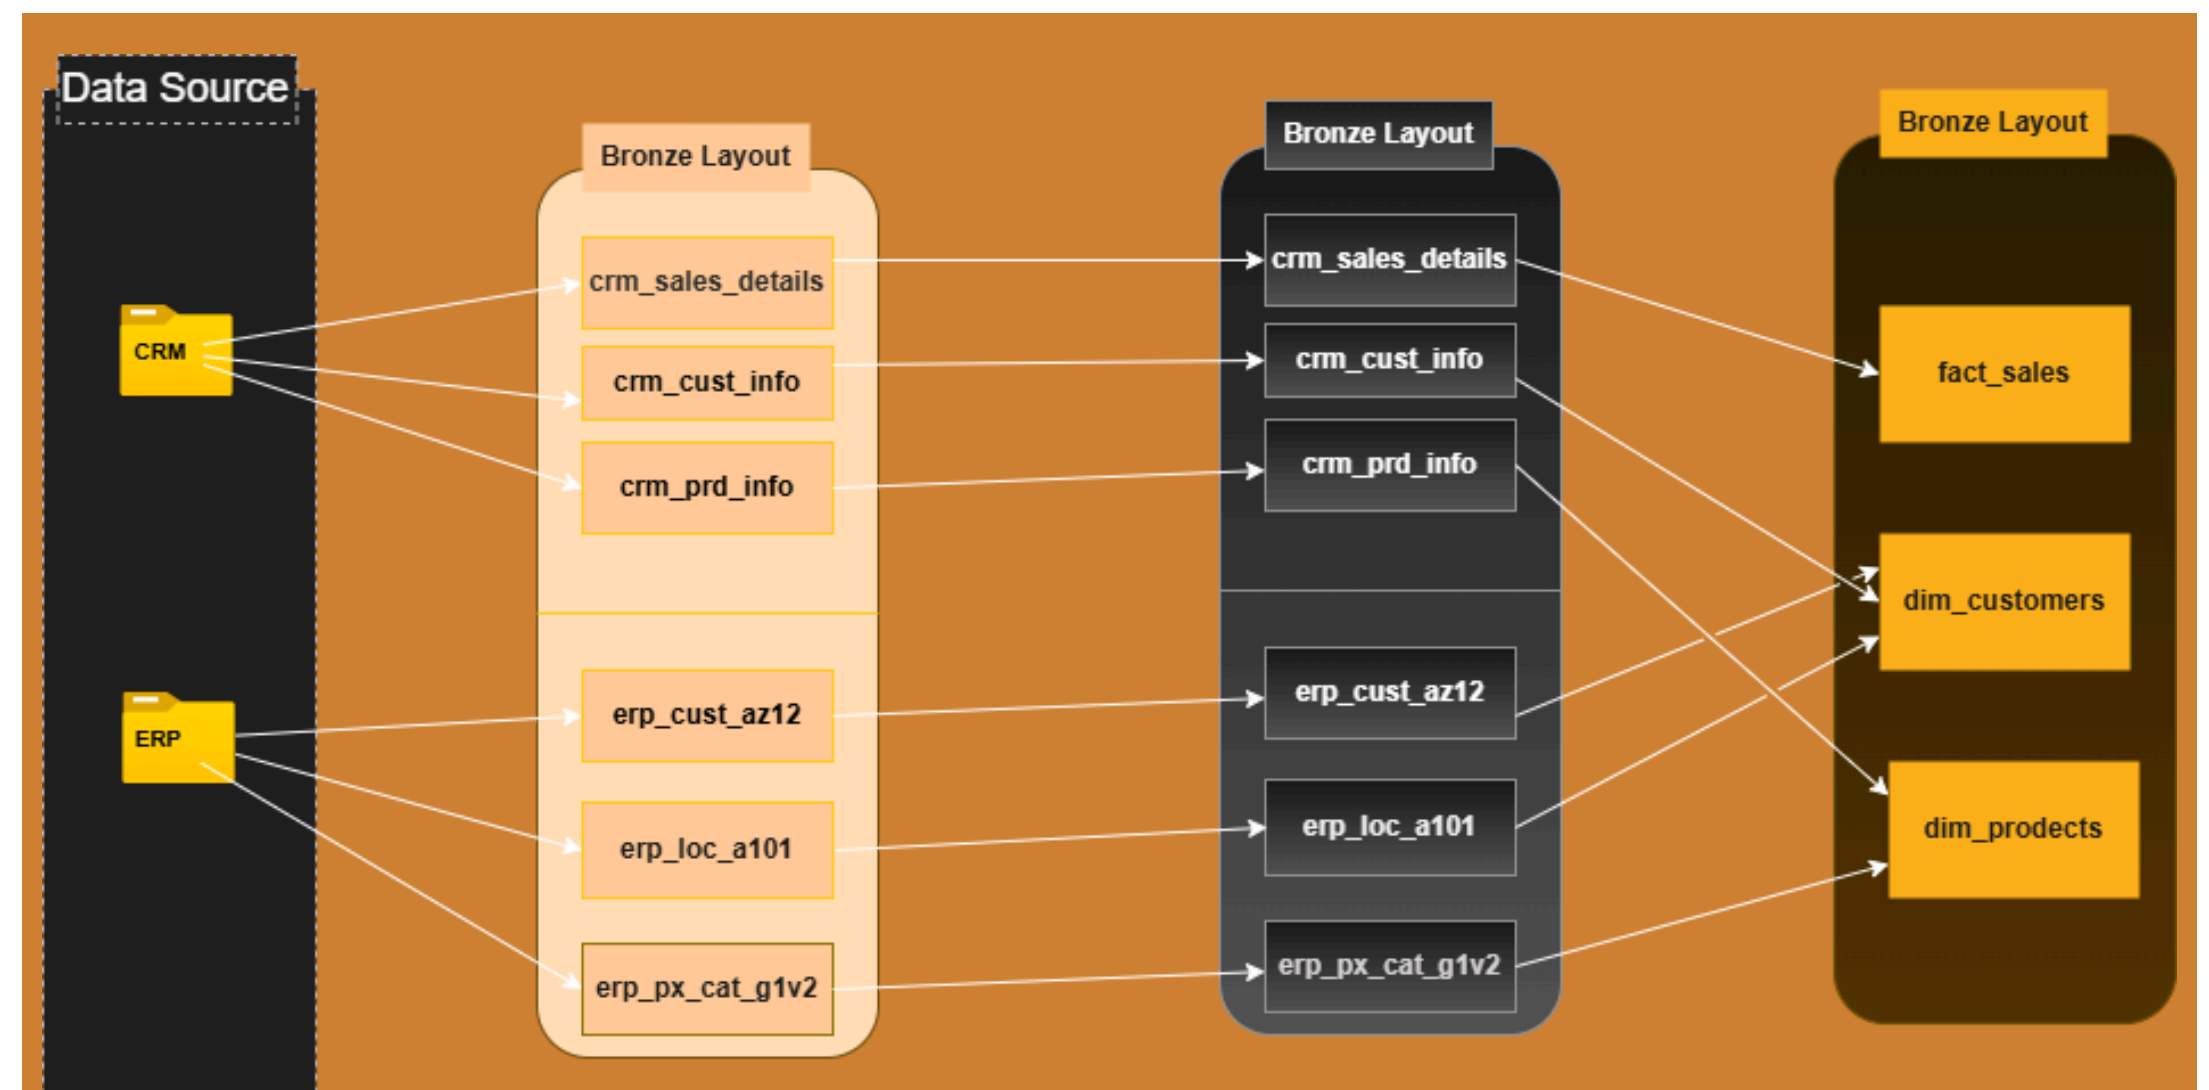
Data Source

CRM

ERP

Bronze Layout

crm_sales_details

crm_cust_info

crm_prd_info

erp_cust_az12

erp_loc_a101

erp_px_cat_g1v2

Bronze Layout

crm_sales_details

crm_cust_info

crm_prd_info

erp_cust_az12

erp_loc_a101

erp_px_cat_g1v2

Bronze Layout

fact_sales

dim_customers

dim_prodects